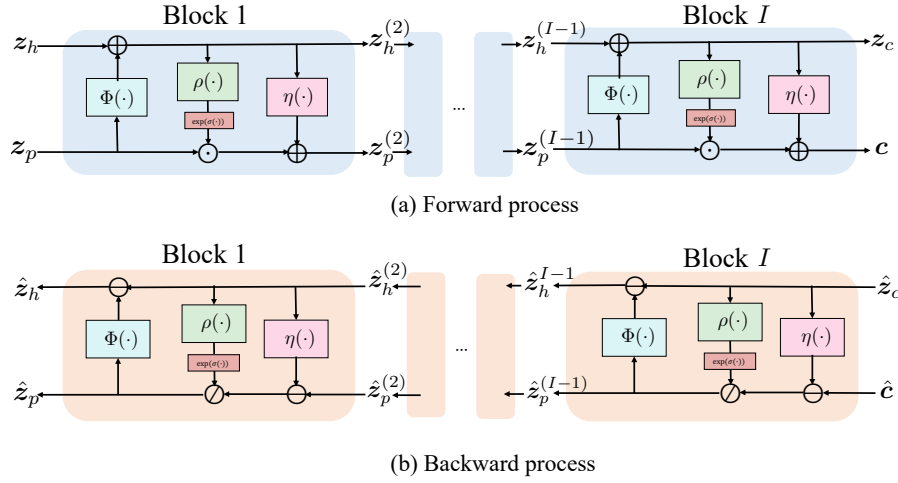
Block 1

$z_h$ $\oplus$ $z_h^{(2)}$

$\Phi(\cdot)$ $\rho(\cdot)$ $\eta(\cdot)$

$\exp(\sigma(\cdot))$

$z_p$ $\odot$ $\oplus$ $z_p^{(2)}$

...

Block $I$

$z_h^{(I-1)}$ $\oplus$ $z_c$

$\Phi(\cdot)$ $\rho(\cdot)$ $\eta(\cdot)$

$\exp(\sigma(\cdot))$

$z_p^{(I-1)}$ $\odot$ $\oplus$ $c$

(a) Forward process

Block 1

$\hat{z}_h$ $\ominus$ $\hat{z}_h^{(2)}$

$\Phi(\cdot)$ $\rho(\cdot)$ $\eta(\cdot)$

$\exp(\sigma(\cdot))$

$\hat{z}_p$ $\oslash$ $\ominus$ $\hat{z}_p^{(2)}$

...

Block $I$

$\hat{z}_h^{I-1}$ $\ominus$ $\hat{z}_c$

$\Phi(\cdot)$ $\rho(\cdot)$ $\eta(\cdot)$

$\exp(\sigma(\cdot))$

$\hat{z}_p^{(I-1)}$ $\oslash$ $\ominus$ $\hat{c}$

(b) Backward process